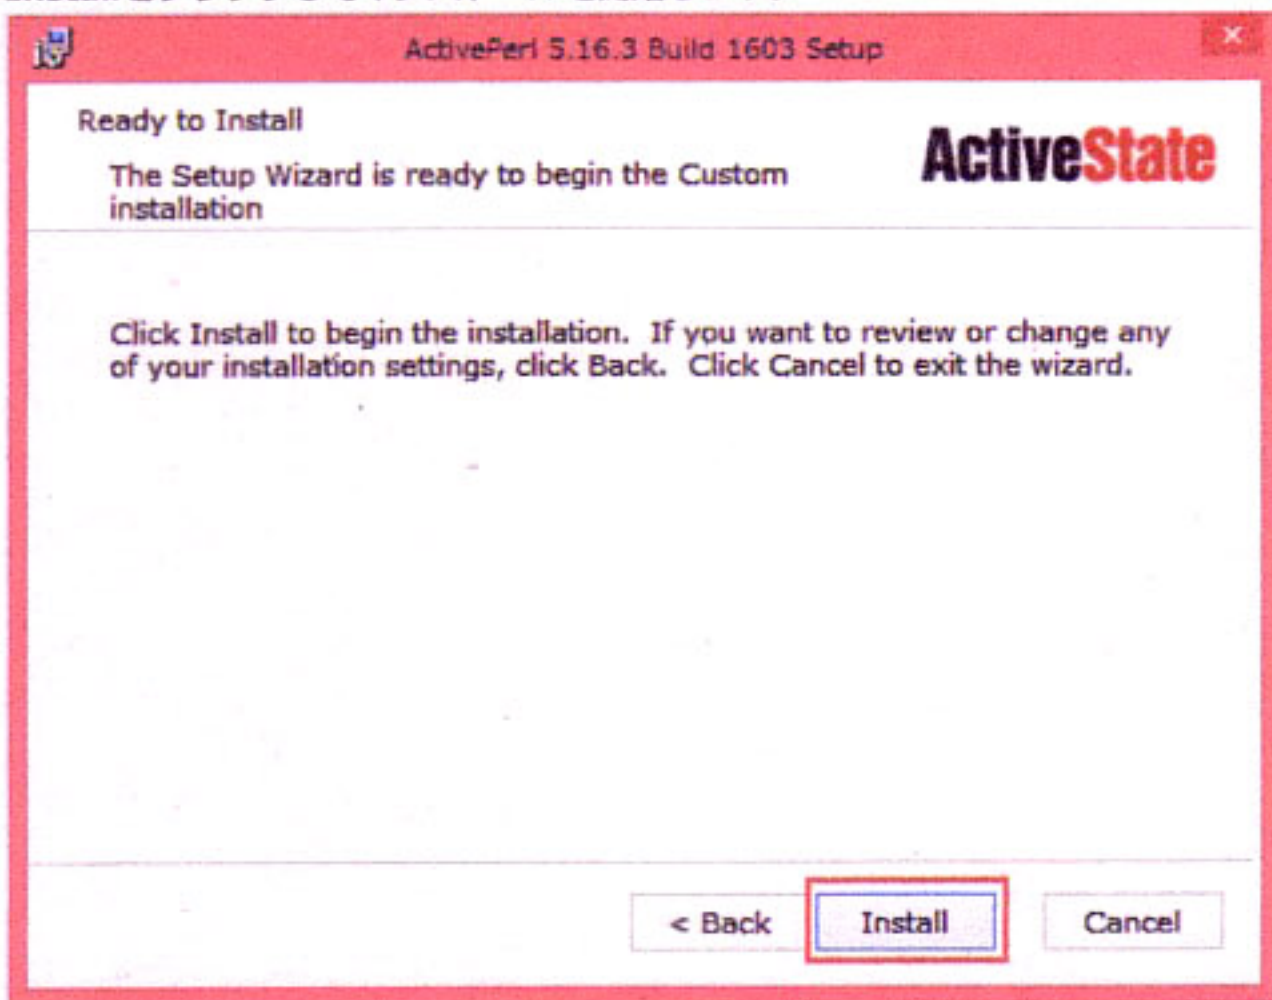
ActivePerl 5.16.3 Build 1603 Setup

Ready to Install

The Setup Wizard is ready to begin the Custom installation

ActiveState

Click Install to begin the installation. If you want to review or change any of your installation settings, click Back. Click Cancel to exit the wizard.

< Back

Install

Cancel